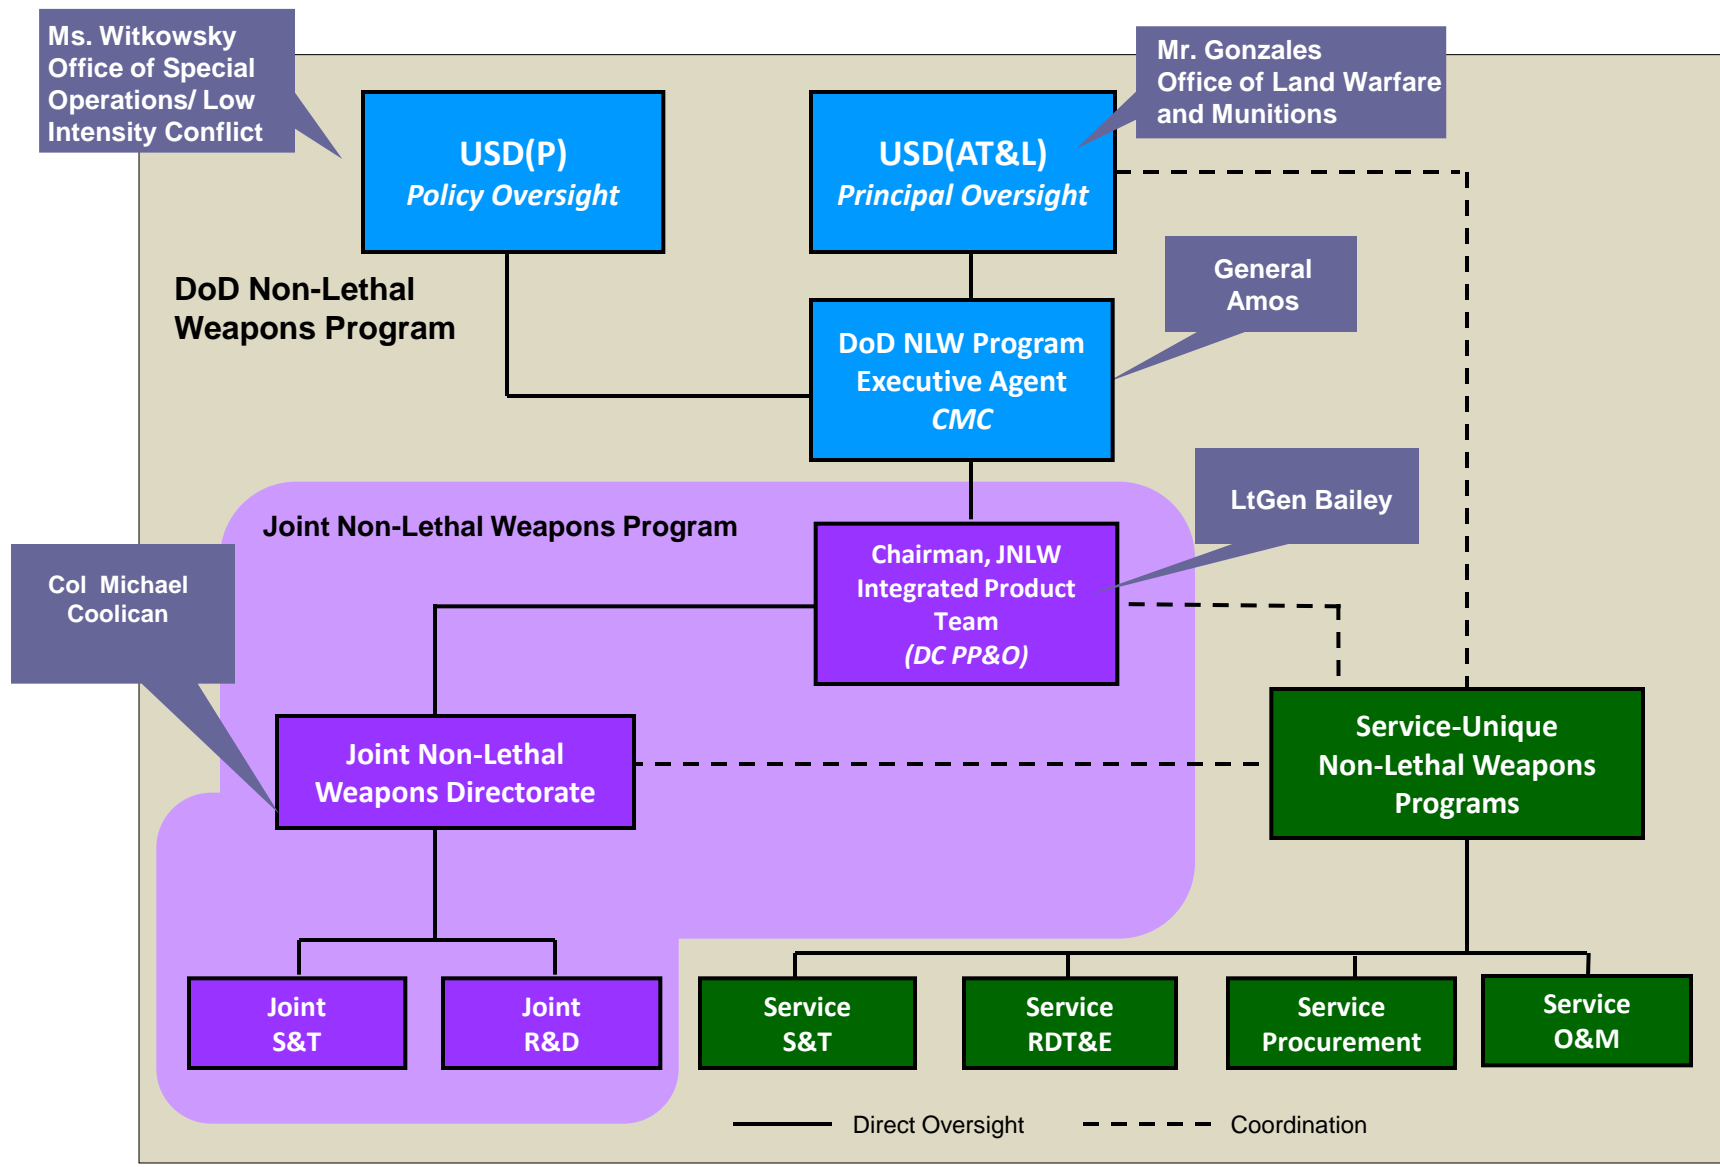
Ms. Witkowsky
Office of Special Operations/ Low Intensity Conflict

USD(P)
Policy Oversight

USD(AT&L)
Principal Oversight

Mr. Gonzales
Office of Land Warfare and Munitions

DoD Non-Lethal Weapons Program

General Amos

DoD NLW Program Executive Agent
CMC

LtGen Bailey

Joint Non-Lethal Weapons Program

Chairman, JNLW Integrated Product Team
(DC PP&O)

Col Michael Coolican

Joint Non-Lethal Weapons Directorate

Service-Unique Non-Lethal Weapons Programs

Joint S&T

Joint R&D

Service S&T

Service RDT&E

Service Procurement

Service O&M

Direct Oversight

Coordination